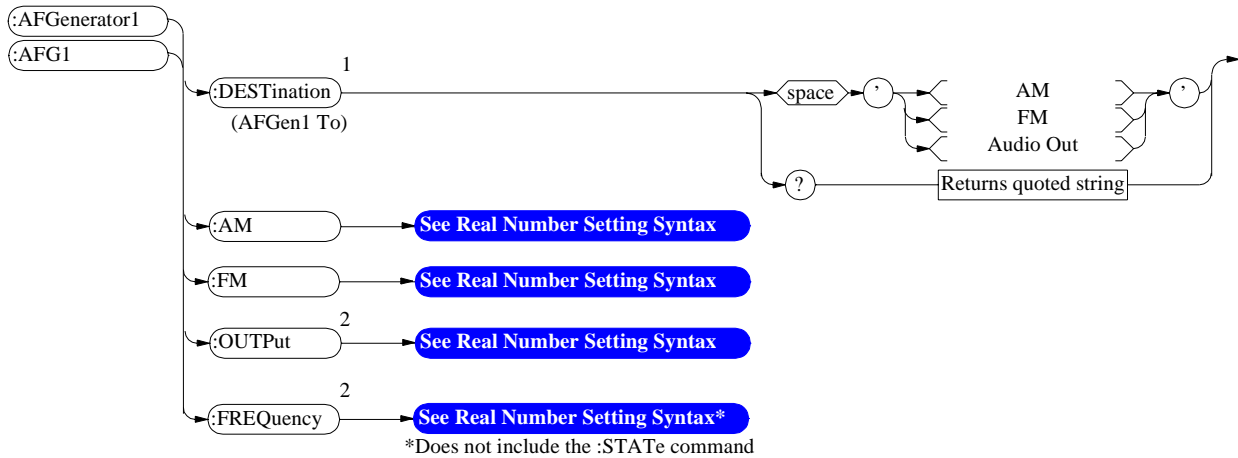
:AFGenerator1
:AFG1

1
:DESTination
(AFGen1 To)

space
’
AM
FM
Audio Out
’

?
Returns quoted string

:AM
See Real Number Setting Syntax

:FM
See Real Number Setting Syntax

2
:OUTPut
See Real Number Setting Syntax

2
:FREQuency
See Real Number Setting Syntax*
*Does not include the :STATe command